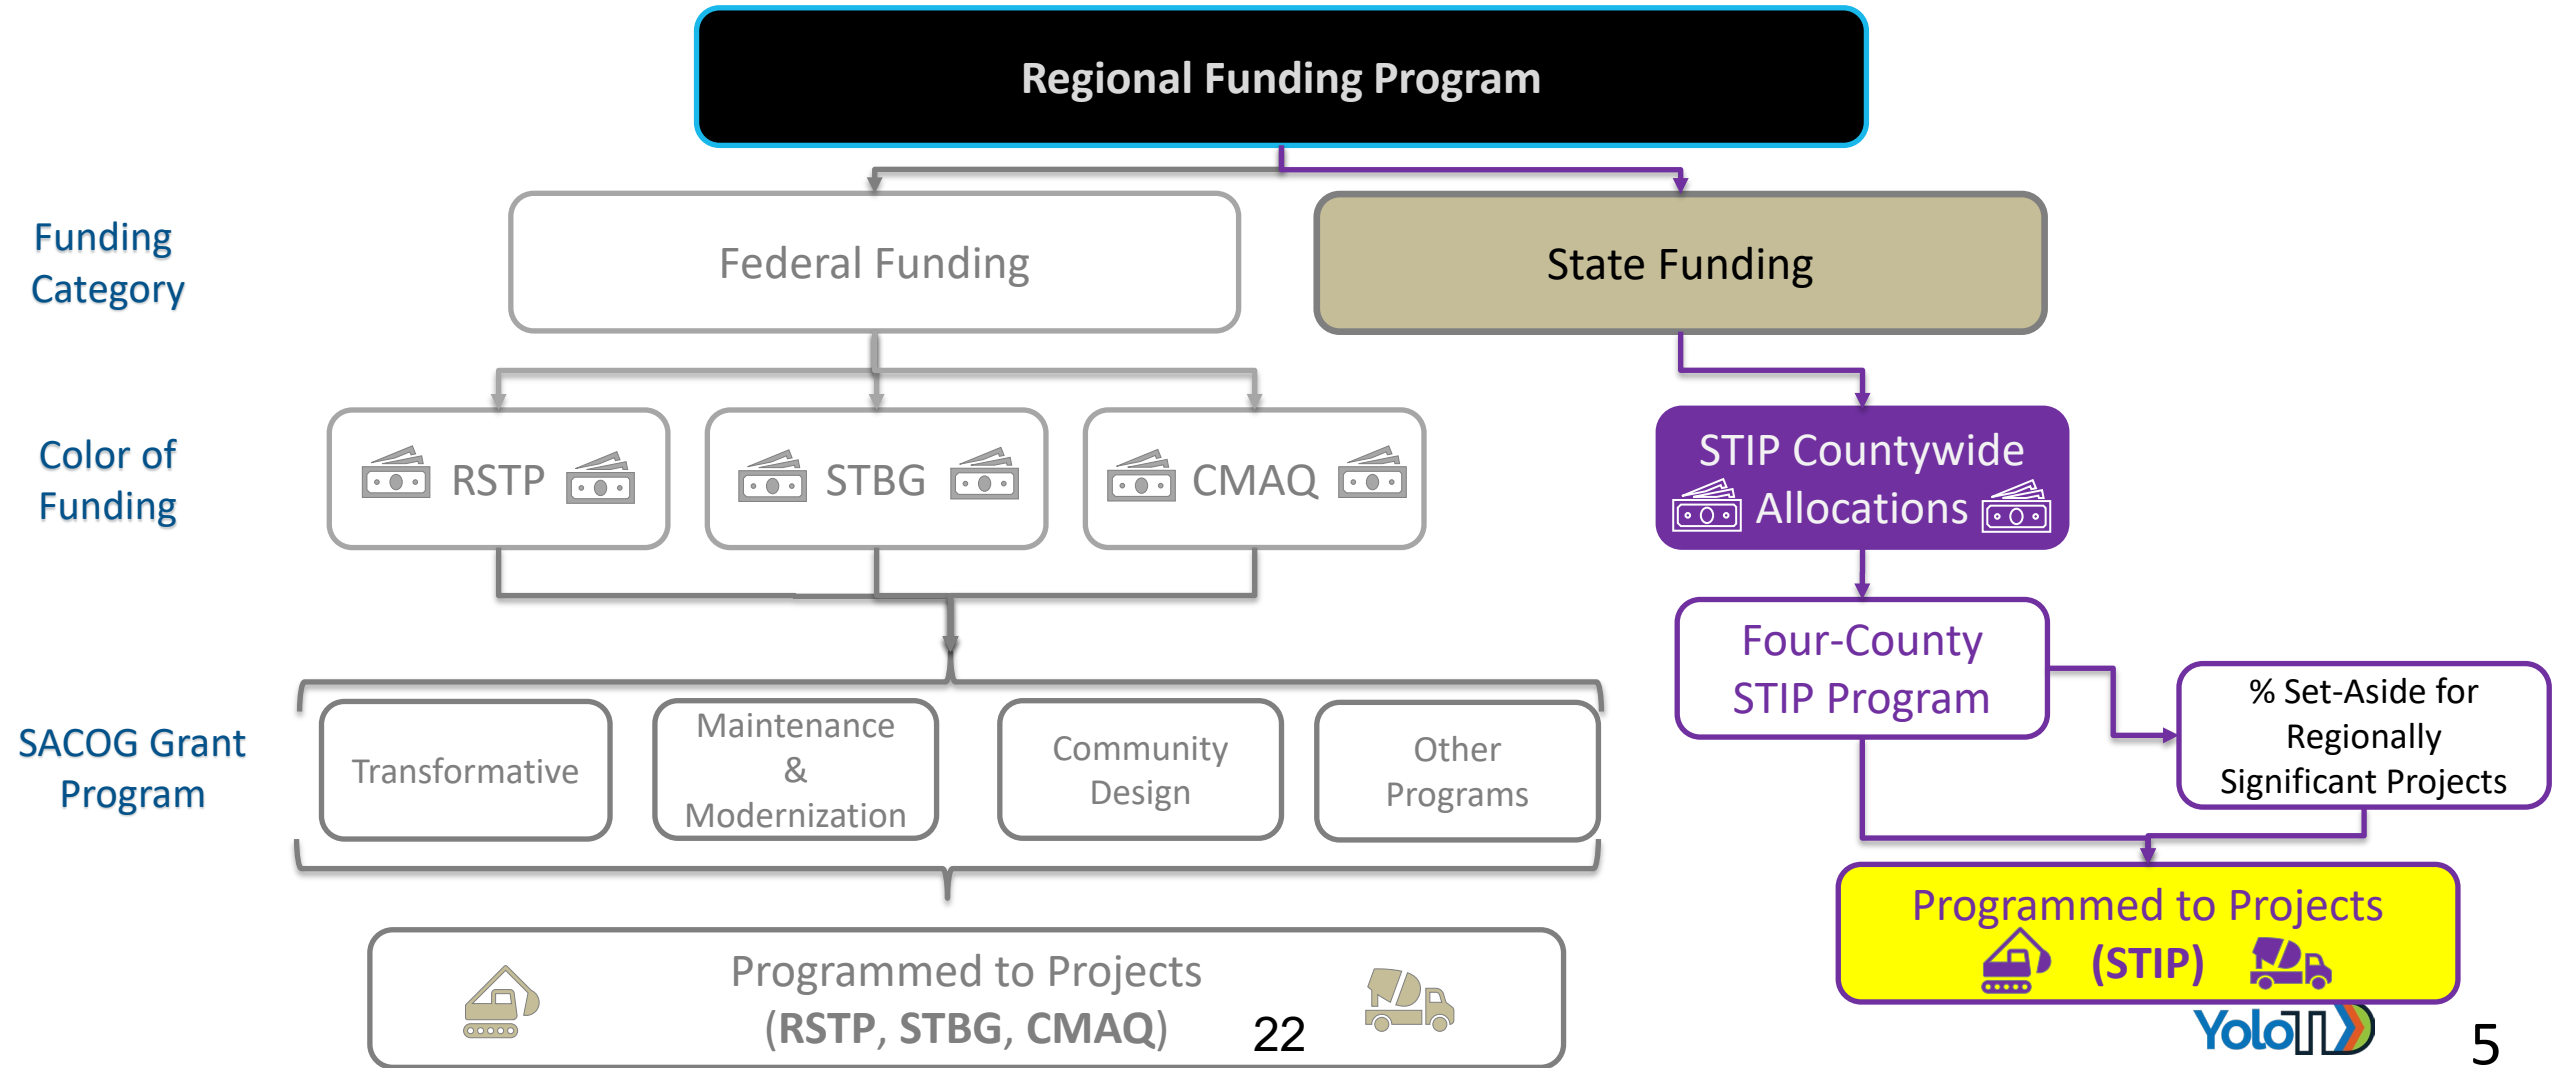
Regional Funding Program

Funding Category

Federal Funding

State Funding

Color of Funding

RSTP

STBG

CMAQ

STIP Countywide Allocations

Four-County STIP Program

% Set-Aside for Regionally Significant Projects

SACOG Grant Program

Transformative

Maintenance & Modernization

Community Design

Other Programs

Programmed to Projects (STIP)

Programmed to Projects (RSTP, STBG, CMAQ)

22

YoloTD

5